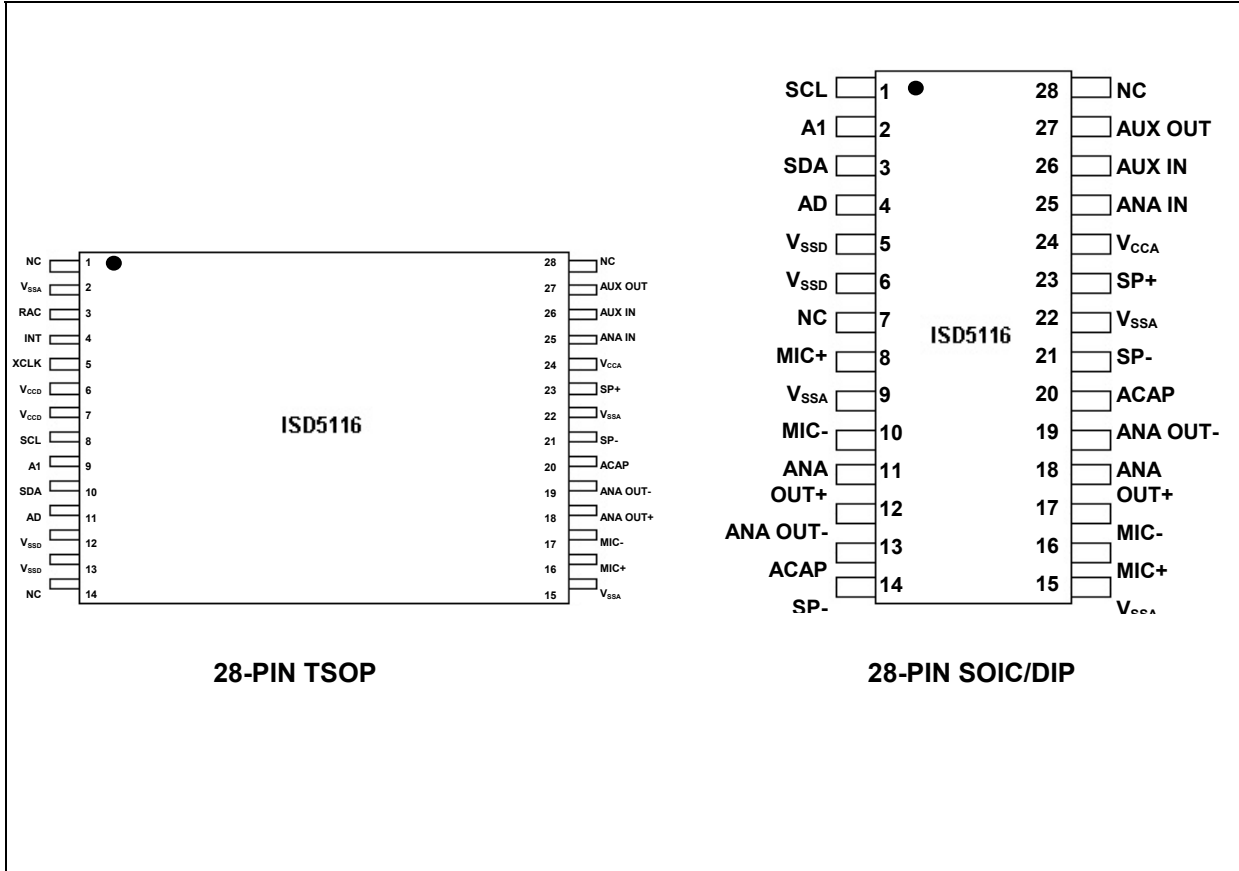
NC 1
$V_{SSA}$ 2
RAC 3
INT 4
XCLK 5
$V_{CCD}$ 6
$V_{CCD}$ 7
SCL 8
A1 9
SDA 10
AD 11
$V_{SSD}$ 12
$V_{SSD}$ 13
NC 14

28 NC
27 AUX OUT
26 AUX IN
25 ANA IN
24 $V_{CCA}$
23 SP+
22 $V_{SSA}$
21 SP-
20 ACAP
19 ANA OUT-
18 ANA OUT+
17 MIC-
16 MIC+
15 $V_{SSA}$

ISD5116

28-PIN TSOP

SCL 1
A1 2
SDA 3
AD 4
$V_{SSD}$ 5
$V_{SSD}$ 6
NC 7
MIC+ 8
$V_{SSA}$ 9
MIC- 10
ANA OUT+ 11
ANA OUT- 12
ACAP 13
SP- 14

28 NC
27 AUX OUT
26 AUX IN
25 ANA IN
24 $V_{CCA}$
23 SP+
22 $V_{SSA}$
21 SP-
20 ACAP
19 ANA OUT-
18 ANA OUT+
17 MIC-
16 MIC+
15 $V_{SSA}$

ISD5116

28-PIN SOIC/DIP